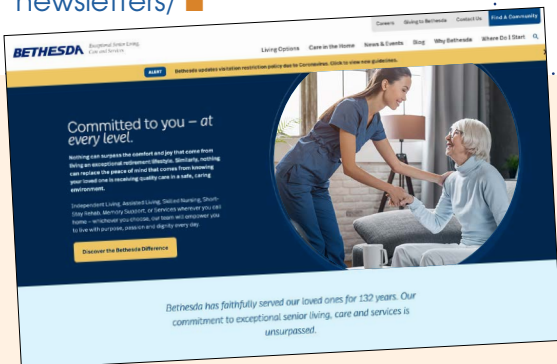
newsletters/

Careers Giving to Bethesda Contact Us Find A Community

BETHESDA Exceptional Senior Living, Care and Services

Living Options Care in the Home News & Events Blog Why Bethesda Where Do I Start

ALERT Bethesda updates visitation restriction policy due to Coronavirus. Click to view new guidelines.

Committed to you – at every level.

Nothing can surpass the comfort and joy that come from living an exceptional retirement lifestyle. Similarly, nothing can replace the peace of mind that comes from knowing your loved one is receiving quality care in a safe, caring environment.

Independent Living, Assisted Living, Skilled Nursing, Short-Stay Rehab, Memory Support, or Services wherever you call home – whatever you choose, our team will empower you to live with purpose, passion and dignity every day.

Discover the Bethesda Difference

Bethesda has faithfully served our loved ones for 132 years. Our commitment to exceptional senior living, care and services is unsurpassed.